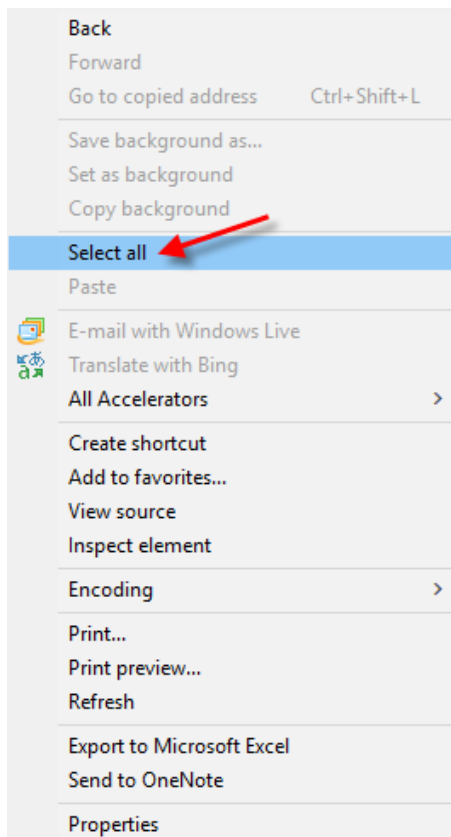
Back
Forward
Go to copied address Ctrl+Shift+L

Save background as...
Set as background
Copy background

Select all
Paste

E-mail with Windows Live
Translate with Bing
All Accelerators >

Create shortcut
Add to favorites...
View source
Inspect element

Encoding >

Print...
Print preview...
Refresh

Export to Microsoft Excel
Send to OneNote

Properties